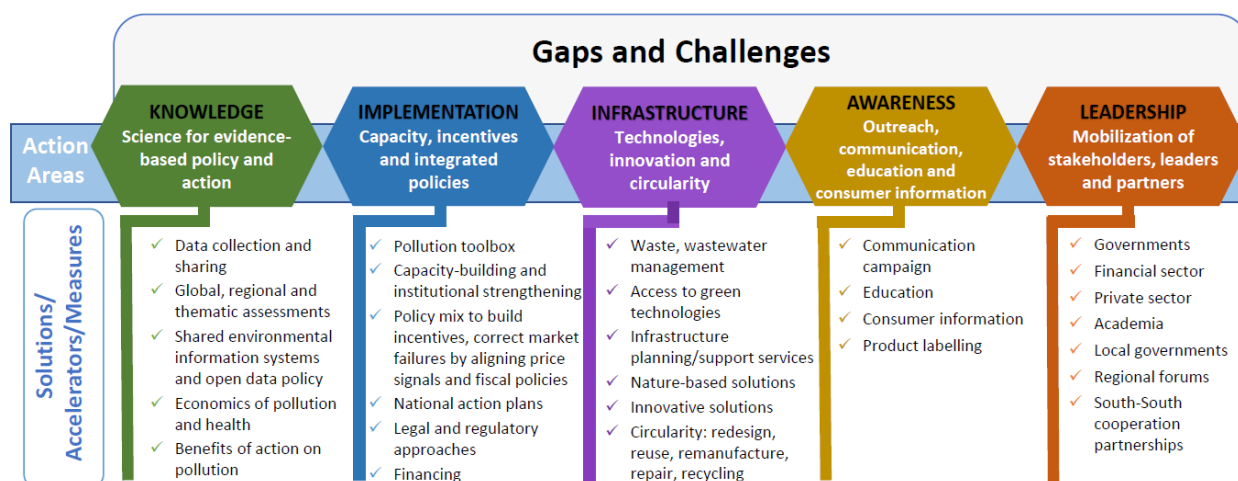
Gaps and Challenges

Action Areas

KNOWLEDGE
Science for evidence-based policy and action

IMPLEMENTATION
Capacity, incentives and integrated policies

INFRASTRUCTURE
Technologies, innovation and circularity

AWARENESS
Outreach, communication, education and consumer information

LEADERSHIP
Mobilization of stakeholders, leaders and partners

Solutions/ Accelerators/Measures

✓ Data collection and sharing
✓ Global, regional and thematic assessments
✓ Shared environmental information systems and open data policy
✓ Economics of pollution and health
✓ Benefits of action on pollution

✓ Pollution toolbox
✓ Capacity-building and institutional strengthening
✓ Policy mix to build incentives, correct market failures by aligning price signals and fiscal policies
✓ National action plans
✓ Legal and regulatory approaches
✓ Financing

✓ Waste, wastewater management
✓ Access to green technologies
✓ Infrastructure planning/support services
✓ Nature-based solutions
✓ Innovative solutions
✓ Circularity: redesign, reuse, remanufacture, repair, recycling

✓ Communication campaign
✓ Education
✓ Consumer information
✓ Product labelling

✓ Governments
✓ Financial sector
✓ Private sector
✓ Academia
✓ Local governments
✓ Regional forums
✓ South-South cooperation partnerships